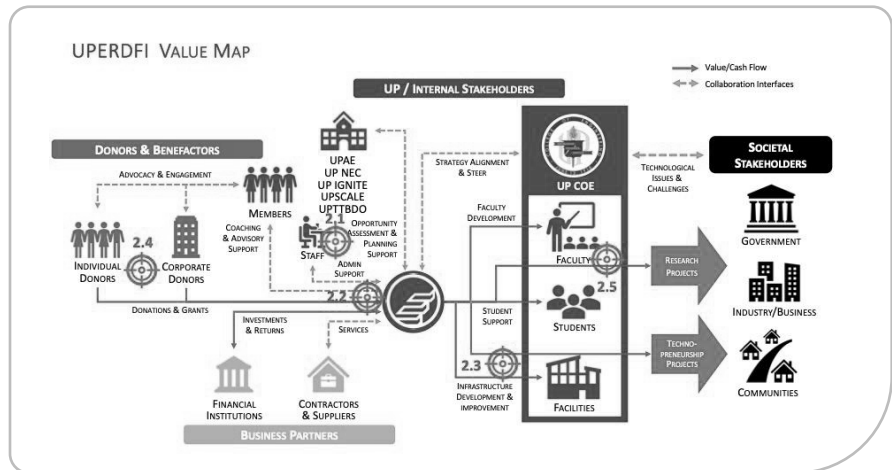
UPERDFI VALUE MAP

Value/Cash Flow
Collaboration Interfaces

UP / INTERNAL STAKEHOLDERS

DONORS & BENEFACTORS

ADVOCACY & ENGAGEMENT

UPAE
UP NEC
UP IGNITE
UPSCALE
UPTTBDO

MEMBERS

COACHING & ADVISORY SUPPORT

2.1
OPPORTUNITY ASSESSMENT & PLANNING SUPPORT

STAFF

ADMIN SUPPORT

2.4

INDIVIDUAL DONORS

CORPORATE DONORS

2.2

DONATIONS & GRANTS

INVESTMENTS & RETURNS

SERVICES

FINANCIAL INSTITUTIONS

CONTRACTORS & SUPPLIERS

BUSINESS PARTNERS

STRATEGY ALIGNMENT & STEER

UP COE

FACULTY DEVELOPMENT

FACULTY

2.5

STUDENT SUPPORT

STUDENTS

2.3

INFRASTRUCTURE DEVELOPMENT & IMPROVEMENT

FACILITIES

TECHNOLOGICAL ISSUES & CHALLENGES

SOCIETAL STAKEHOLDERS

RESEARCH PROJECTS

TECHNO-PRENEURSHIP PROJECTS

GOVERNMENT

INDUSTRY/BUSINESS

COMMUNITIES